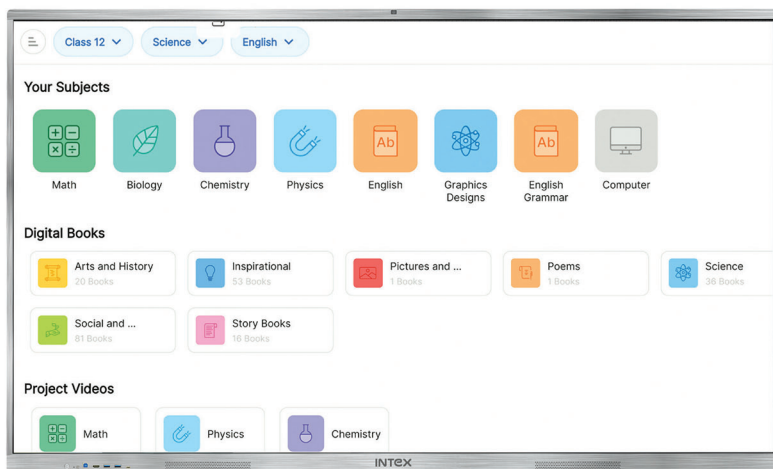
Class 12 ∨ Science ∨ English ∨

Your Subjects

Math
Biology
Chemistry
Physics
Ab
English
Graphics Designs
Ab
English Grammar
Computer

Digital Books

Arts and History
20 Books
Inspirational
53 Books
Pictures and ...
1 Books
Poems
1 Books
Science
36 Books
Social and ...
81 Books
Story Books
16 Books

Project Videos

Math
Physics
Chemistry

INTEX